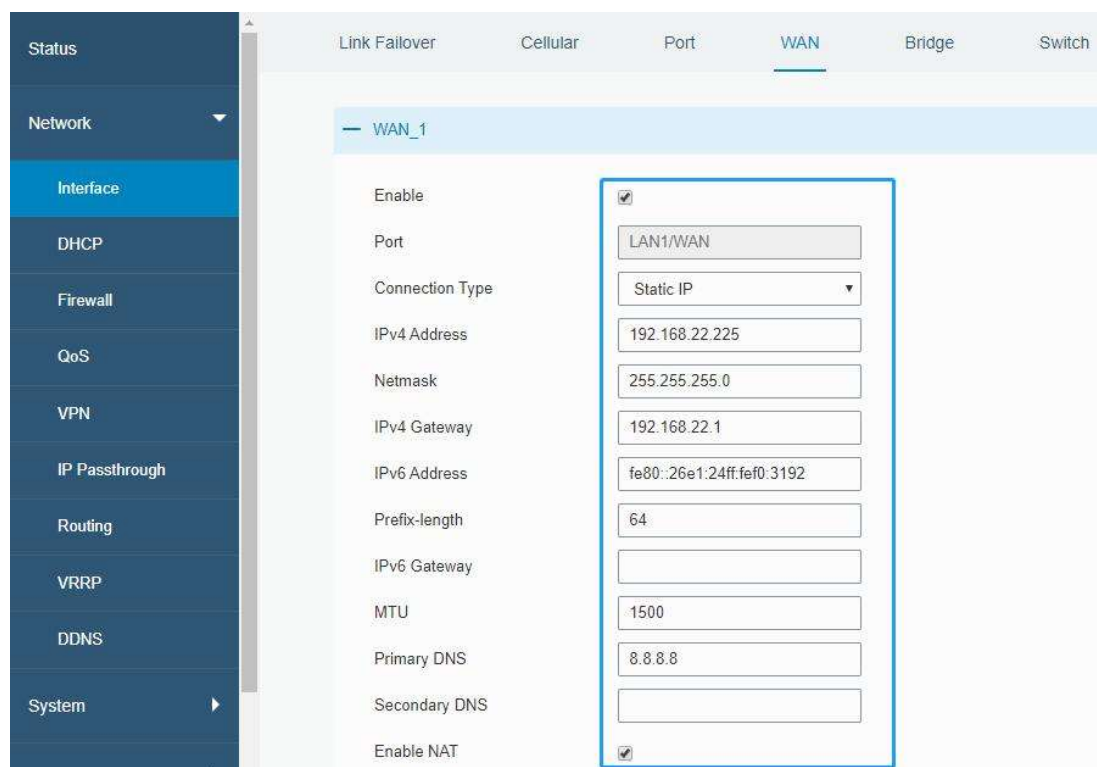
Status

Network

Interface

DHCP

Firewall

QoS

VPN

IP Passthrough

Routing

VRRP

DDNS

System

Link Failover Cellular Port WAN Bridge Switch

— WAN_1

| | |
|---|---|
| Enable | ✔ |
| Port | LAN1/WAN |
| Connection Type | Static IP ▾ |
| IPv4 Address | 192.168.22.225 |
| Netmask | 255.255.255.0 |
| IPv4 Gateway | 192.168.22.1 |
| IPv6 Address | fe80::26e1:24ff:fef0:3192 |
| Prefix-length | 64 |
| IPv6 Gateway | |
| MTU | 1500 |
| Primary DNS | 8.8.8.8 |
| Secondary DNS | |
| Enable NAT | ✔ |